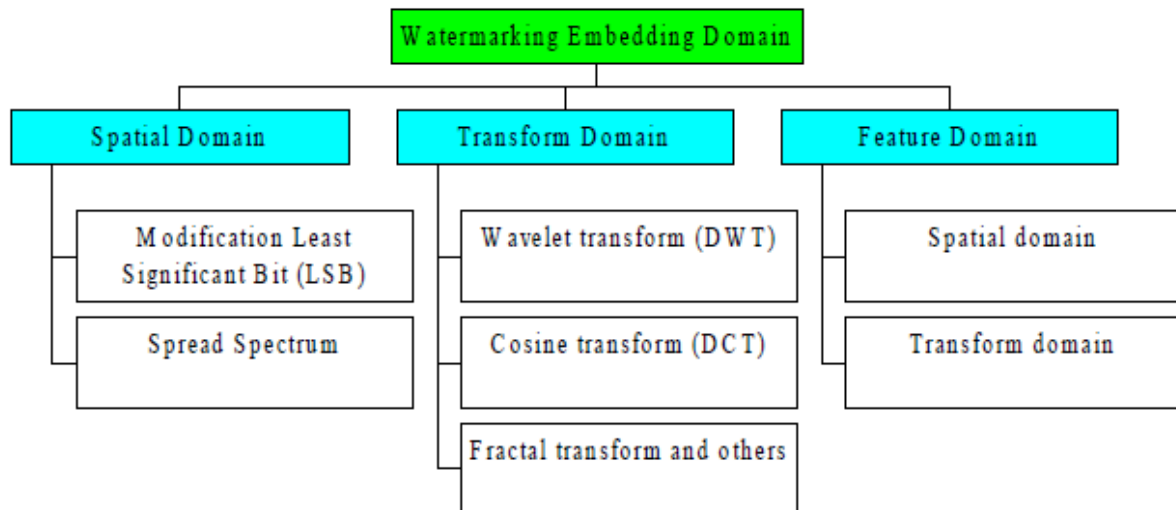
Watermarking Embedding Domain

Spatial Domain

Modification Least Significant Bit (LSB)

Spread Spectrum

Transform Domain

Wavelet transform (DWT)

Cosine transform (DCT)

Fractal transform and others

Feature Domain

Spatial domain

Transform domain